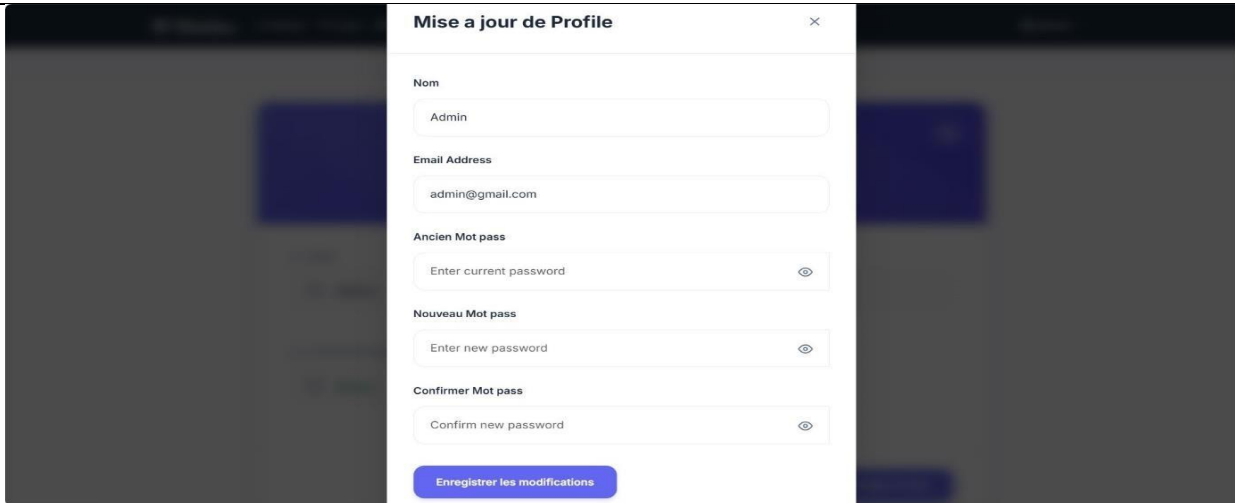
Mise a jour de Profile

×

Nom

Admin

Email Address

admin@gmail.com

Ancien Mot pass

Enter current password

Nouveau Mot pass

Enter new password

Confirmer Mot pass

Confirm new password

Enregistrer les modifications